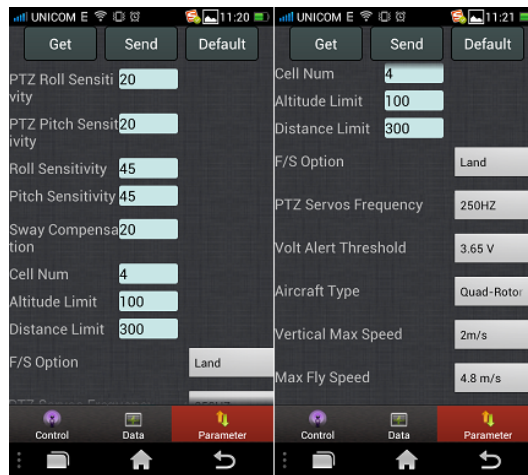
UNICOM E 11:20

Get | Send | Default

PTZ Roll Sensitivity 20

PTZ Pitch Sensitivity 20

Roll Sensitivity 45

Pitch Sensitivity 45

Sway Compensation 20

Cell Num 4

Altitude Limit 100

Distance Limit 300

F/S Option Land

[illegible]

Control Data Parameter

UNICOM E 11:21

Get | Send | Default

Cell Num 4

Altitude Limit 100

Distance Limit 300

F/S Option Land

PTZ Servos Frequency 250HZ

Volt Alert Threshold 3.65 V

Aircraft Type Quad-Rotor

Vertical Max Speed 2m/s

Max Fly Speed 4.8 m/s

Control Data Parameter